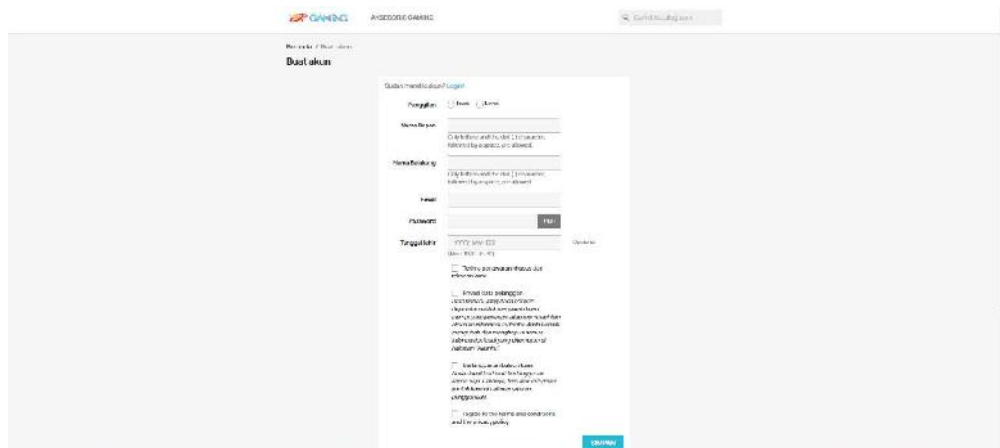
GAMING AKSESORIS GAMING

Cari di katalog kami

Beranda / Buat akun

Buat akun

Sudah memiliki akun? Log in!

Panggilan Tuan Nyonya

Nama Depan

Only letters and the dot (.) character, followed by a space, are allowed.

Nama Belakang

Only letters and the dot (.) character, followed by a space, are allowed.

Email

Password

Tunjuk

Tanggal lahir YYYY-MM-DD Opsional

(Misal: 1970-05-31)

Terima penawaran khusus dari mitra kami

Privasi data pelanggan
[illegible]

Berlangganan newsletter kami
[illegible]

I agree to the terms and conditions and the privacy policy

SIMPAN